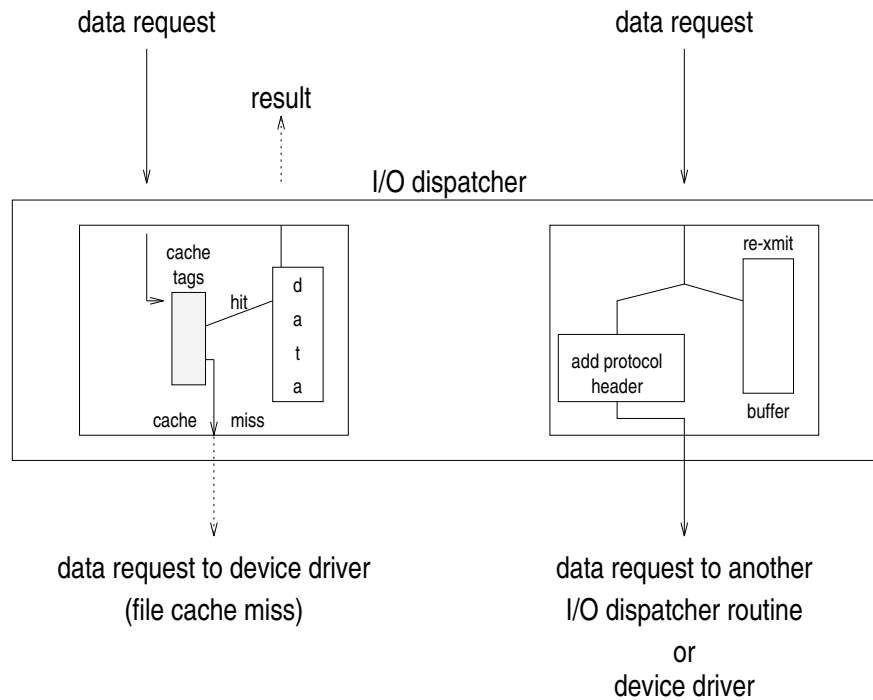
data request

data request

result

I/O dispatcher

cache tags

hit

d
a
t
a

cache miss

re-xmit

add protocol header

buffer

data request to device driver
(file cache miss)

data request to another
I/O dispatcher routine
or
device driver